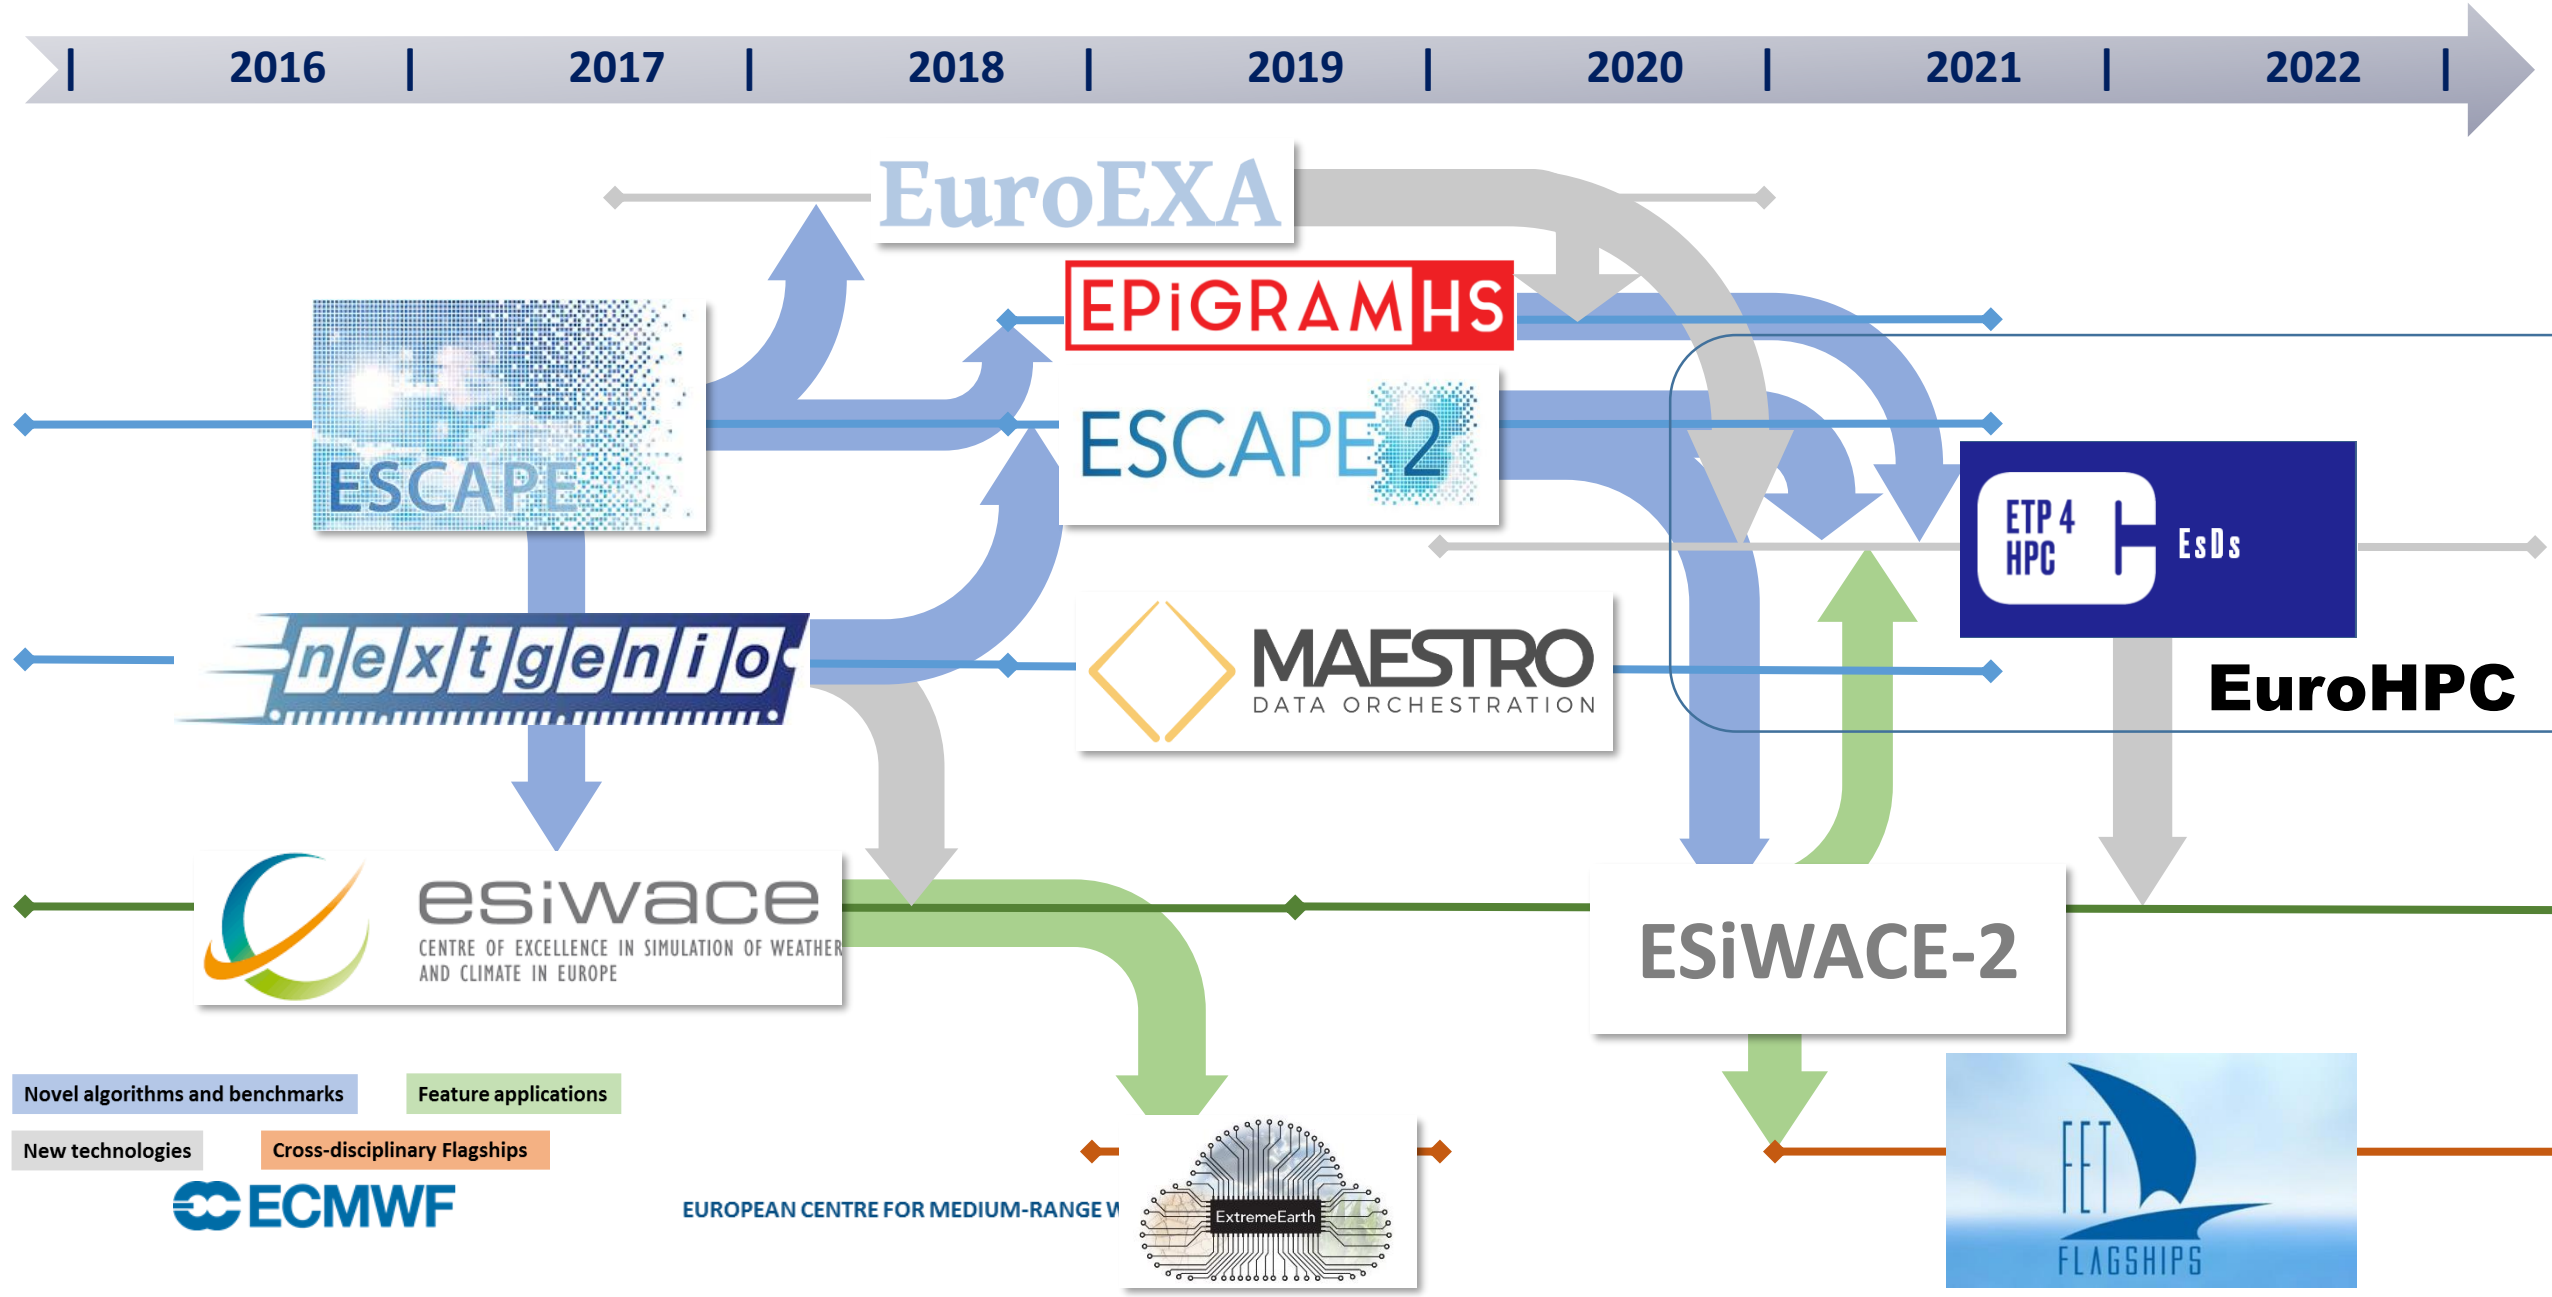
| 2016 | 2017 | 2018 | 2019 | 2020 | 2021 | 2022 |

EuroEXA

EPiGRAM HS

ESCAPE

ESCAPE 2

ETP 4 HPC

EsDs

nextgenio

MAESTRO
DATA ORCHESTRATION

EuroHPC

esiwace
CENTRE OF EXCELLENCE IN SIMULATION OF WEATHER AND CLIMATE IN EUROPE

ESiWACE-2

Novel algorithms and benchmarks

Feature applications

New technologies

Cross-disciplinary Flagships

ECMWF

EUROPEAN CENTRE FOR MEDIUM-RANGE W

ExtremeEarth

FET
FLAGSHIPS